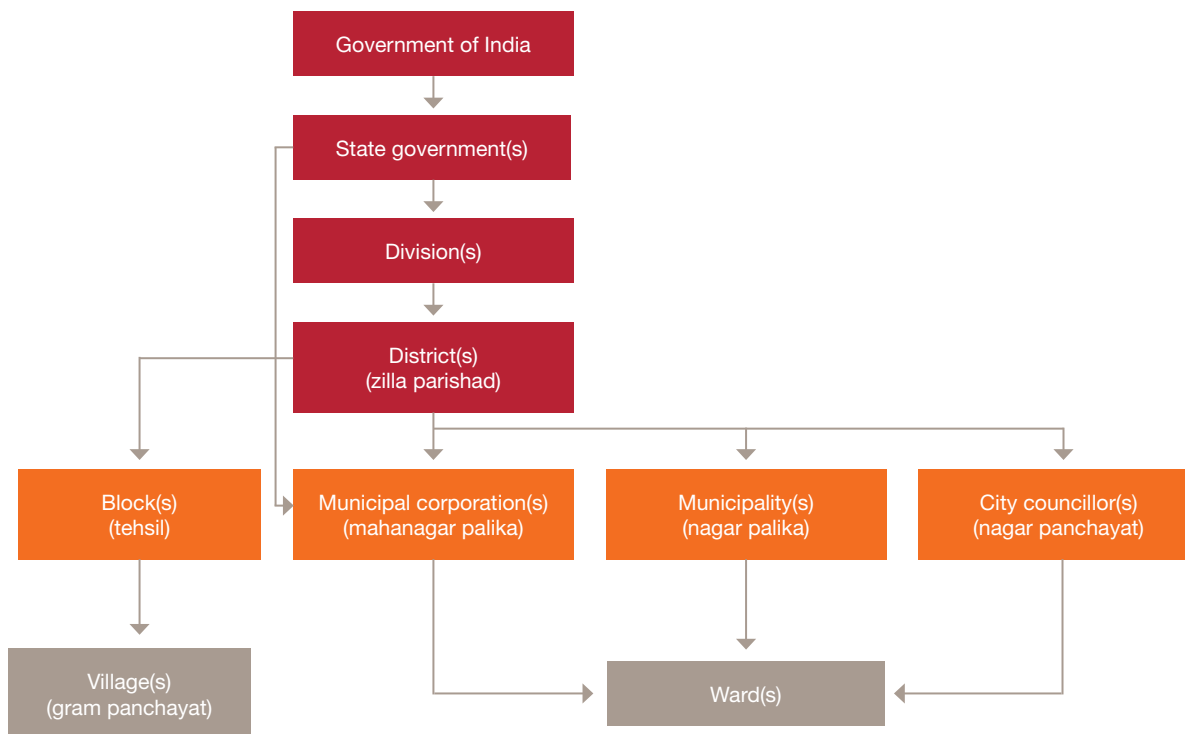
Government of India

State government(s)

Division(s)

District(s)
(zilla parishad)

Block(s)
(tehsil)

Municipal corporation(s)
(mahanagar palika)

Municipality(s)
(nagar palika)

City councillor(s)
(nagar panchayat)

Village(s)
(gram panchayat)

Ward(s)